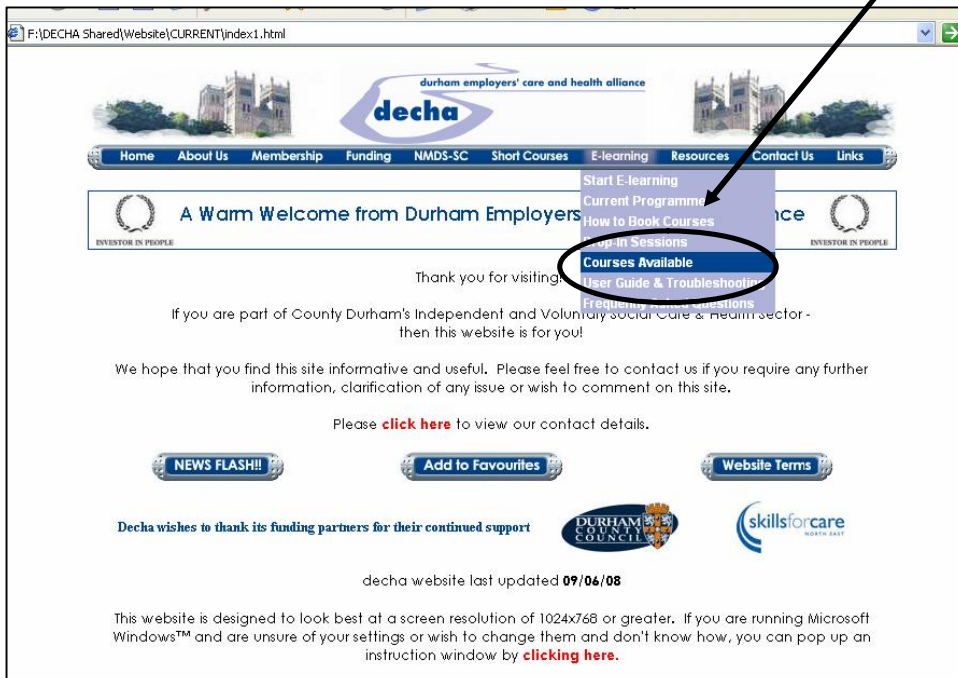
F:\DECHA Shared\Website\CURRENT\index1.html

durham employers' care and health alliance

decha

Home About Us Membership Funding NMDS-SC Short Courses E-learning Resources Contact Us Links

Start E-learning
Current Programme
How to Book Courses
Drop-In Sessions
Courses Available
User Guide & Troubleshooting
Frequently Asked Questions

INVESTOR IN PEOPLE

A Warm Welcome from Durham Employers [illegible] Alliance

INVESTOR IN PEOPLE

Thank you for visiting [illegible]

If you are part of County Durham's Independent and Voluntary Social Care & Health sector - then this website is for you!

We hope that you find this site informative and useful. Please feel free to contact us if you require any further information, clarification of any issue or wish to comment on this site.

Please click here to view our contact details.

NEWS FLASH!! Add to Favourites Website Terms

Decha wishes to thank its funding partners for their continued support

DURHAM COUNTY COUNCIL

skillsforcare NORTH EAST

decha website last updated 09/06/08

This website is designed to look best at a screen resolution of 1024x768 or greater. If you are running Microsoft Windows™ and are unsure of your settings or wish to change them and don't know how, you can pop up an instruction window by clicking here.